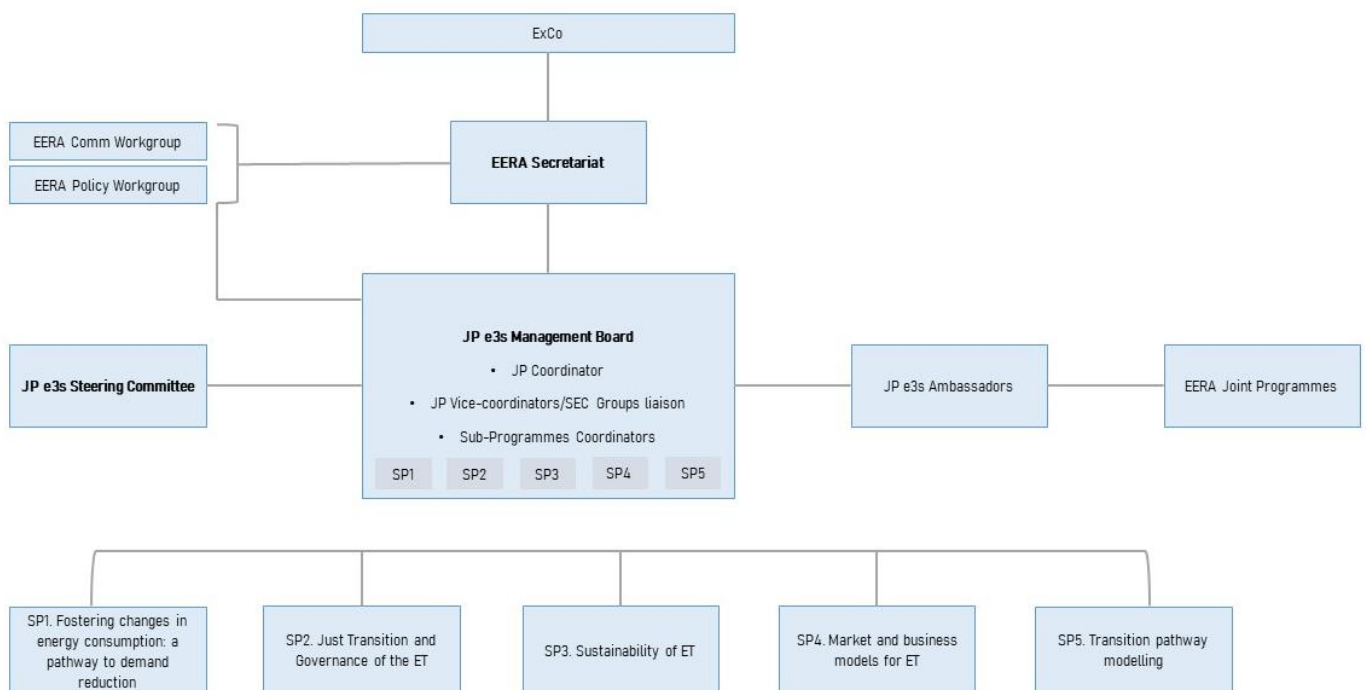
ExCo

EERA Comm Workgroup

EERA Policy Workgroup

EERA Secretariat

JP e3s Management Board

- JP Coordinator
- JP Vice-coordinators/SEC Groups liaison
- Sub-Programmes Coordinators

SP1 SP2 SP3 SP4 SP5

JP e3s Steering Committee

JP e3s Ambassadors

EERA Joint Programmes

SP1. Fostering changes in energy consumption: a pathway to demand reduction

SP2. Just Transition and Governance of the ET

SP3. Sustainability of ET

SP4. Market and business models for ET

SP5. Transition pathway modelling